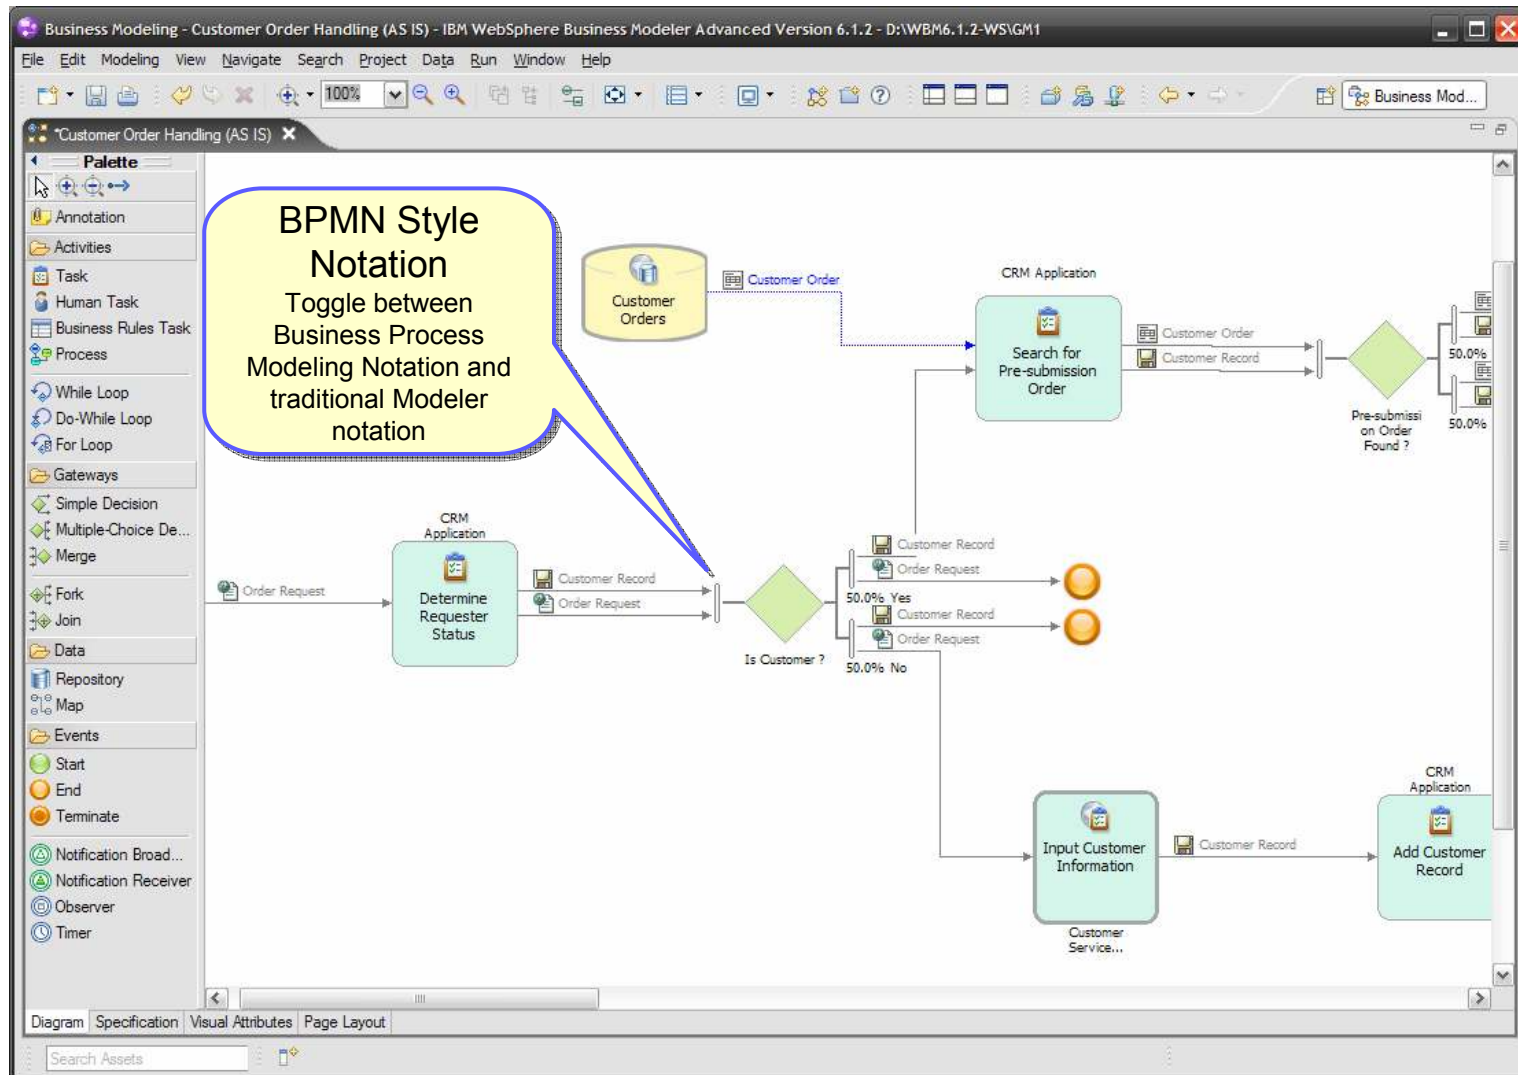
Business Modeling - Customer Order Handling (AS IS) - IBM WebSphere Business Modeler Advanced Version 6.1.2 - D:\WBM6.1.2-WS\GM1

File Edit Modeling View Navigate Search Project Data Run Window Help

100%

Business Mod...

*Customer Order Handling (AS IS)

Palette

Annotation
Activities
Task
Human Task
Business Rules Task
Process
While Loop
Do-While Loop
For Loop
Gateways
Simple Decision
Multiple-Choice De...
Merge
Fork
Join
Data
Repository
Map
Events
Start
End
Terminate
Notification Broad...
Notification Receiver
Observer
Timer

BPMN Style Notation
Toggle between Business Process Modeling Notation and traditional Modeler notation

Customer Orders

Customer Order

CRM Application

Search for Pre-submission Order

Customer Order
Customer Record

50.0%

Pre-submission Order Found ?

50.0%

CRM Application

Order Request

Determine Requester Status

Customer Record
Order Request

Is Customer ?

Customer Record
Order Request
50.0% Yes
Customer Record
Order Request
50.0% No

Input Customer Information

Customer Service...

Customer Record

CRM Application

Add Customer Record

Diagram Specification Visual Attributes Page Layout

Search Assets